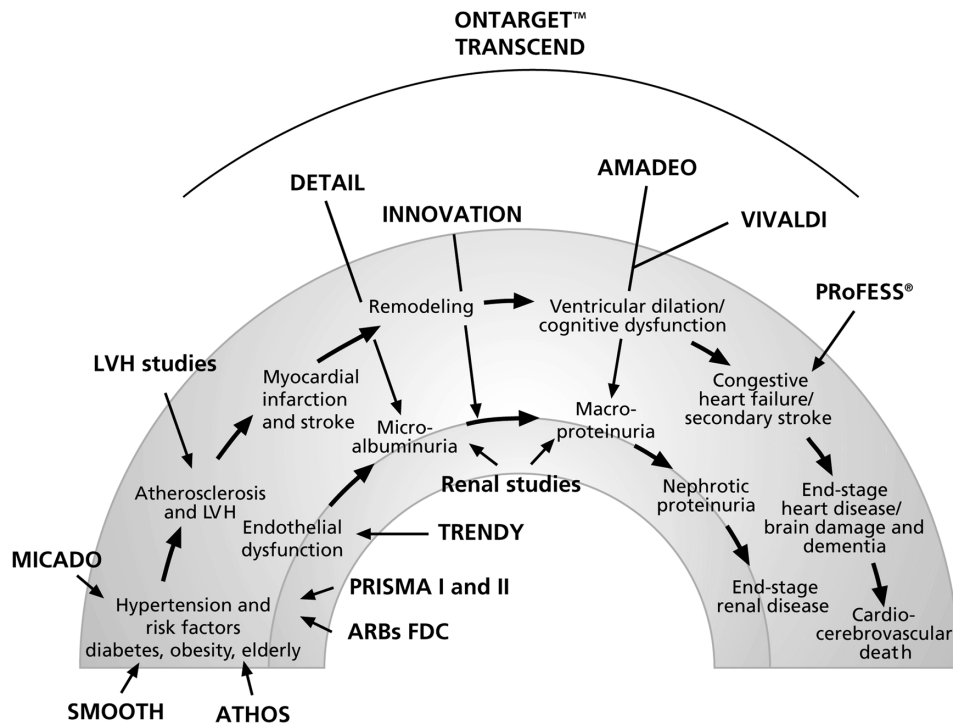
ONTARGET™
TRANSCEND

DETAIL

INNOVATION

AMADEO

VIVALDI

PRoFESS®

LVH studies

Remodeling

Ventricular dilation/ cognitive dysfunction

Myocardial infarction and stroke

Micro-albuminuria

Macro-proteinuria

Congestive heart failure/ secondary stroke

Atherosclerosis and LVH

Renal studies

Nephrotic proteinuria

End-stage heart disease/ brain damage and dementia

Endothelial dysfunction

TRENDY

MICADO

End-stage renal disease

Hypertension and risk factors diabetes, obesity, elderly

PRISMA I and II

ARBs FDC

Cardio-cerebrovascular death

SMOOTH

ATHOS